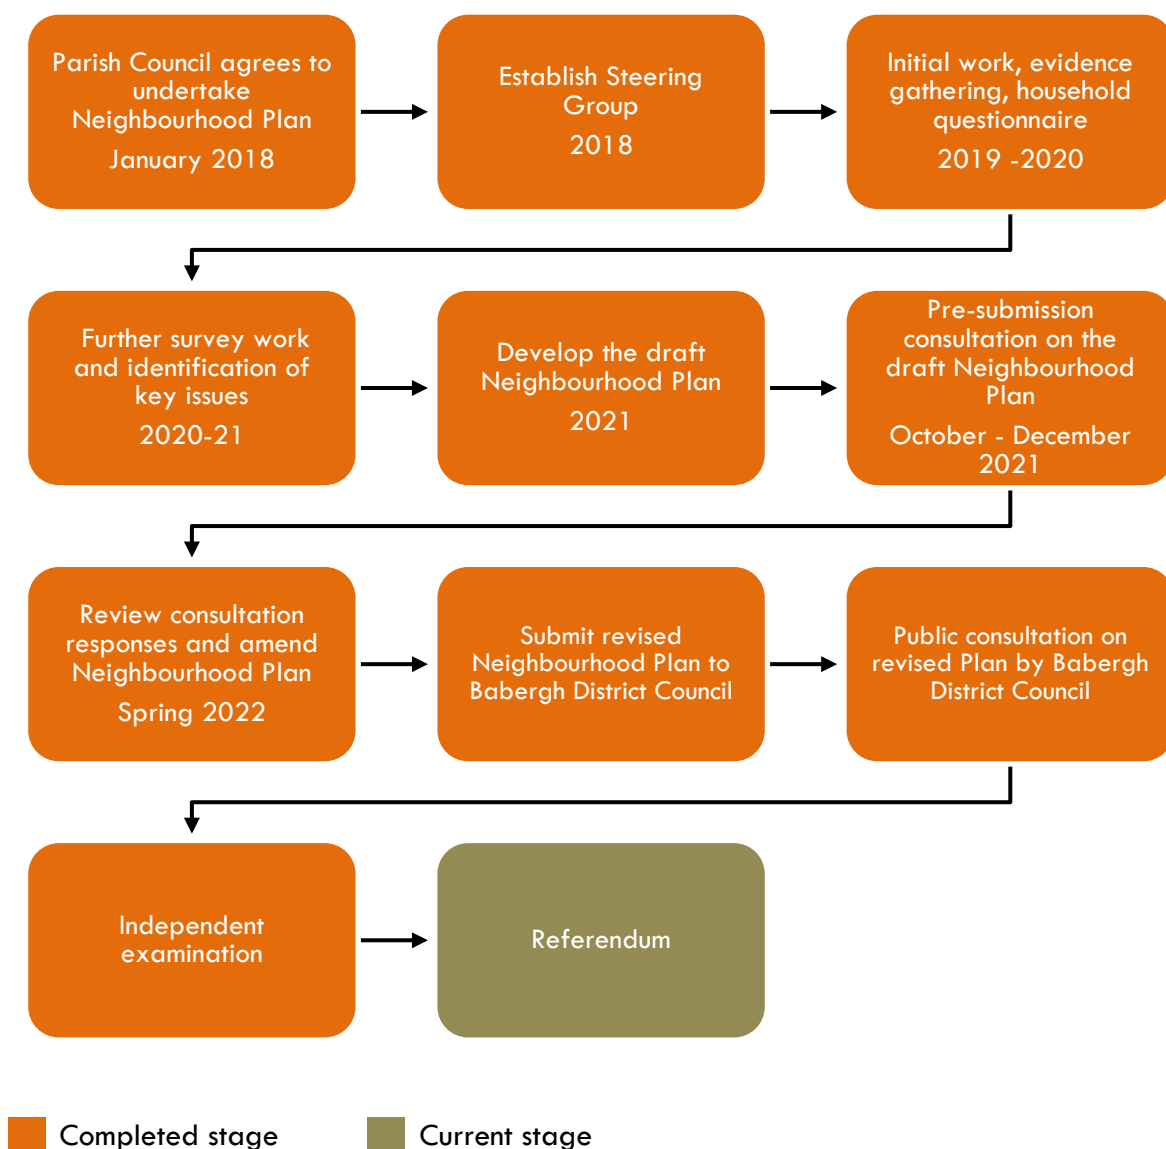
Parish Council agrees to undertake Neighbourhood Plan

January 2018

Establish Steering Group

2018

Initial work, evidence gathering, household questionnaire

2019 -2020

Further survey work and identification of key issues

2020-21

Develop the draft Neighbourhood Plan

2021

Pre-submission consultation on the draft Neighbourhood Plan

October - December 2021

Review consultation responses and amend Neighbourhood Plan

Spring 2022

Submit revised Neighbourhood Plan to Babergh District Council

Public consultation on revised Plan by Babergh District Council

Independent examination

Referendum

Completed stage

Current stage